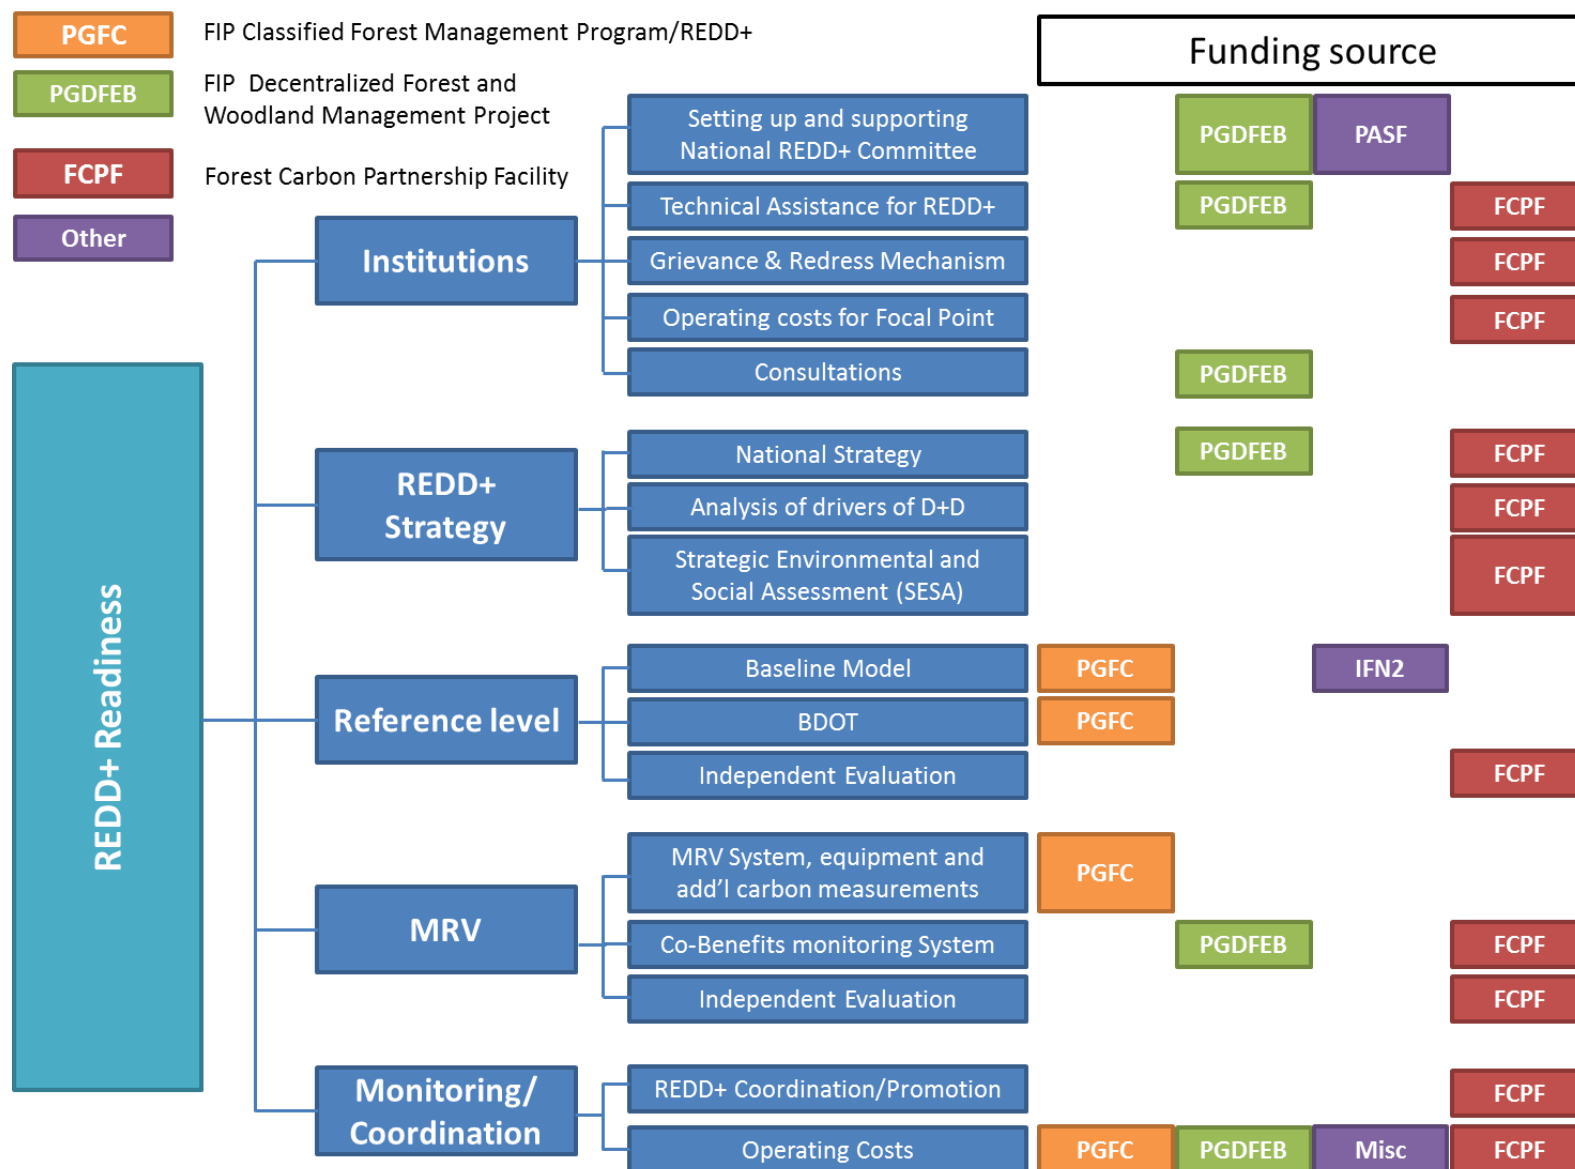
PGFC FIP Classified Forest Management Program/REDD+

PGDFEB FIP Decentralized Forest and Woodland Management Project

FCPF Forest Carbon Partnership Facility

Other

Funding source

REDD+ Readiness

Institutions

Setting up and supporting National REDD+ Committee PGDFEB PASF

Technical Assistance for REDD+ PGDFEB FCPF

Grievance & Redress Mechanism FCPF

Operating costs for Focal Point FCPF

Consultations PGDFEB

REDD+ Strategy

National Strategy PGDFEB FCPF

Analysis of drivers of D+D FCPF

Strategic Environmental and Social Assessment (SESA) FCPF

Reference level

Baseline Model PGFC IFN2

BDOT PGFC

Independent Evaluation FCPF

MRV

MRV System, equipment and add'l carbon measurements PGFC

Co-Benefits monitoring System PGDFEB FCPF

Independent Evaluation FCPF

Monitoring/ Coordination

REDD+ Coordination/Promotion FCPF

Operating Costs PGFC PGDFEB Misc FCPF